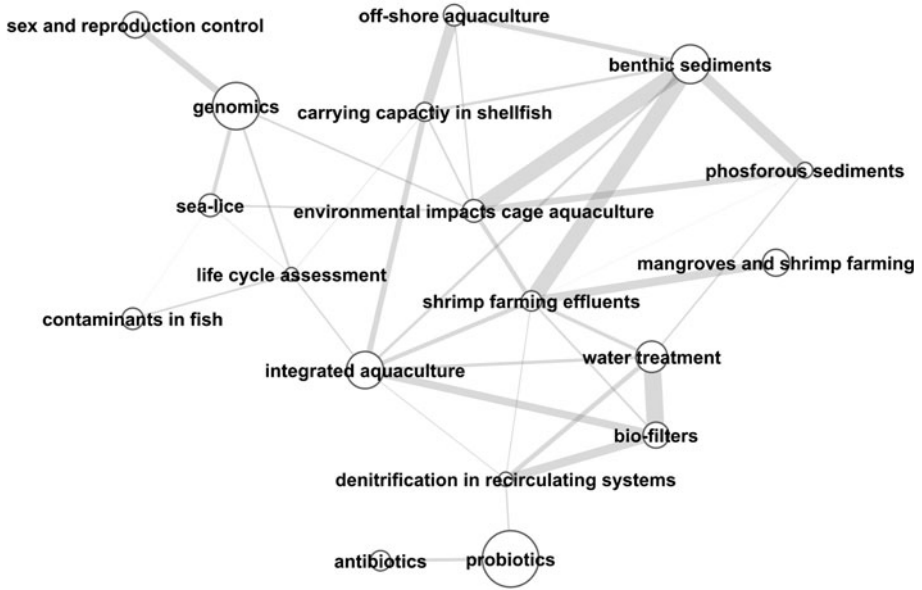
sex and reproduction control

off-shore aquaculture

benthic sediments

genomics

carrying capactiy in shellfish

phosforous sediments

sea-lice

environmental impacts cage aquaculture

mangroves and shrimp farming

life cycle assessment

shrimp farming effluents

contaminants in fish

water treatment

integrated aquaculture

bio-filters

denitrification in recirculating systems

antibiotics

probiotics